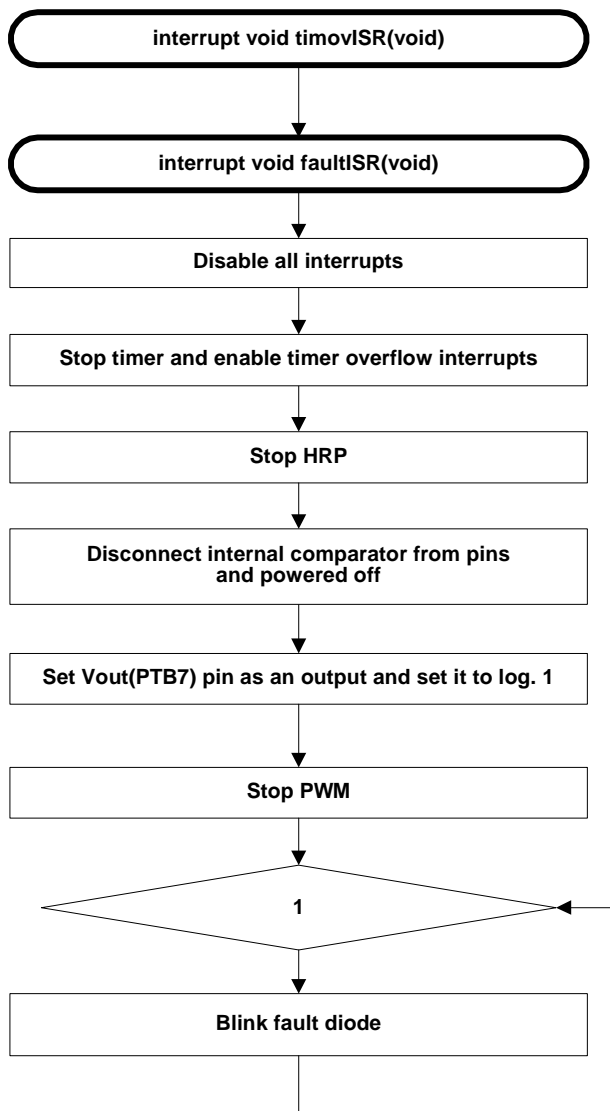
interrupt void timovISR(void)

interrupt void faultISR(void)

Disable all interrupts

Stop timer and enable timer overflow interrupts

Stop HRP

Disconnect internal comparator from pins and powered off

Set Vout(PTB7) pin as an output and set it to log. 1

Stop PWM

1

Blink fault diode